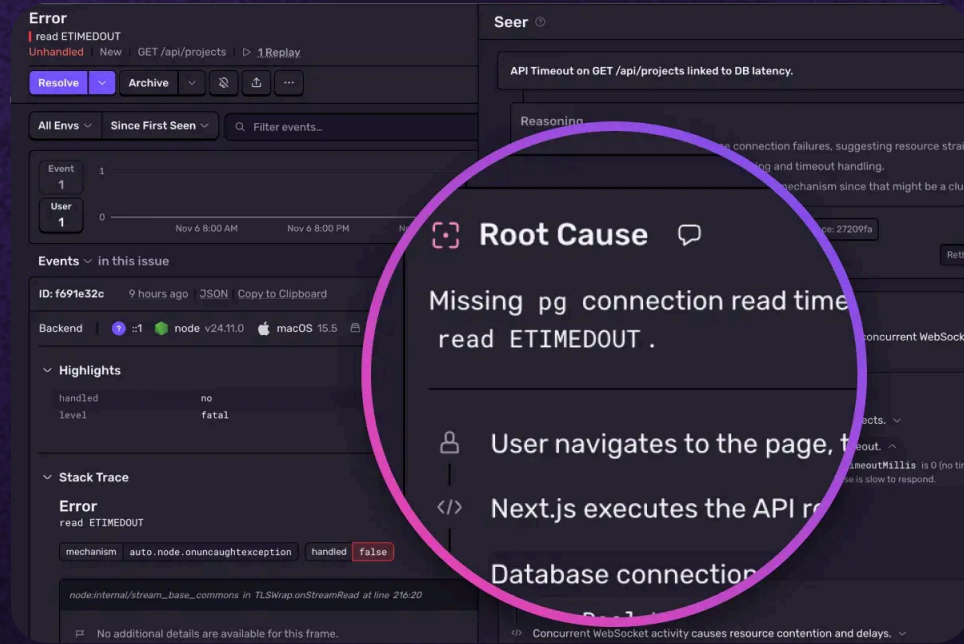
Error
read ETIMEDOUT
Unhandled New GET /api/projects 1 Replay

Resolve Archive ...

All Envs Since First Seen Filter events...

Event 1
User 1
1
0
Nov 6 8:00 AM Nov 6 8:00 PM

Events in this issue

ID: f691e32c 9 hours ago JSON Copy to Clipboard

Backend ::1 node v24.11.0 macOS 15.5

Highlights
handled no
level fatal

Stack Trace
Error
read ETIMEDOUT
mechanism auto.node.onuncaughtexception handled false

node:internal/stream_base_commons in TLSWrap.onStreamRead at line 216:20

No additional details are available for this frame.

Seer

API Timeout on GET /api/projects linked to DB latency.

Reasoning
connection failures, suggesting resource strai
ing and timeout handling.
mechanism since that might be a clu
ce: 27209fa
Ret

Root Cause

Missing pg connection read time
read ETIMEDOUT.

concurrent WebSock

User navigates to the page, t
ects.
eout.
imeoutMillis is 0 (no ti
e is slow to respond.

Next.js executes the API r

Database connection

Concurrent WebSocket activity causes resource contention and delays.